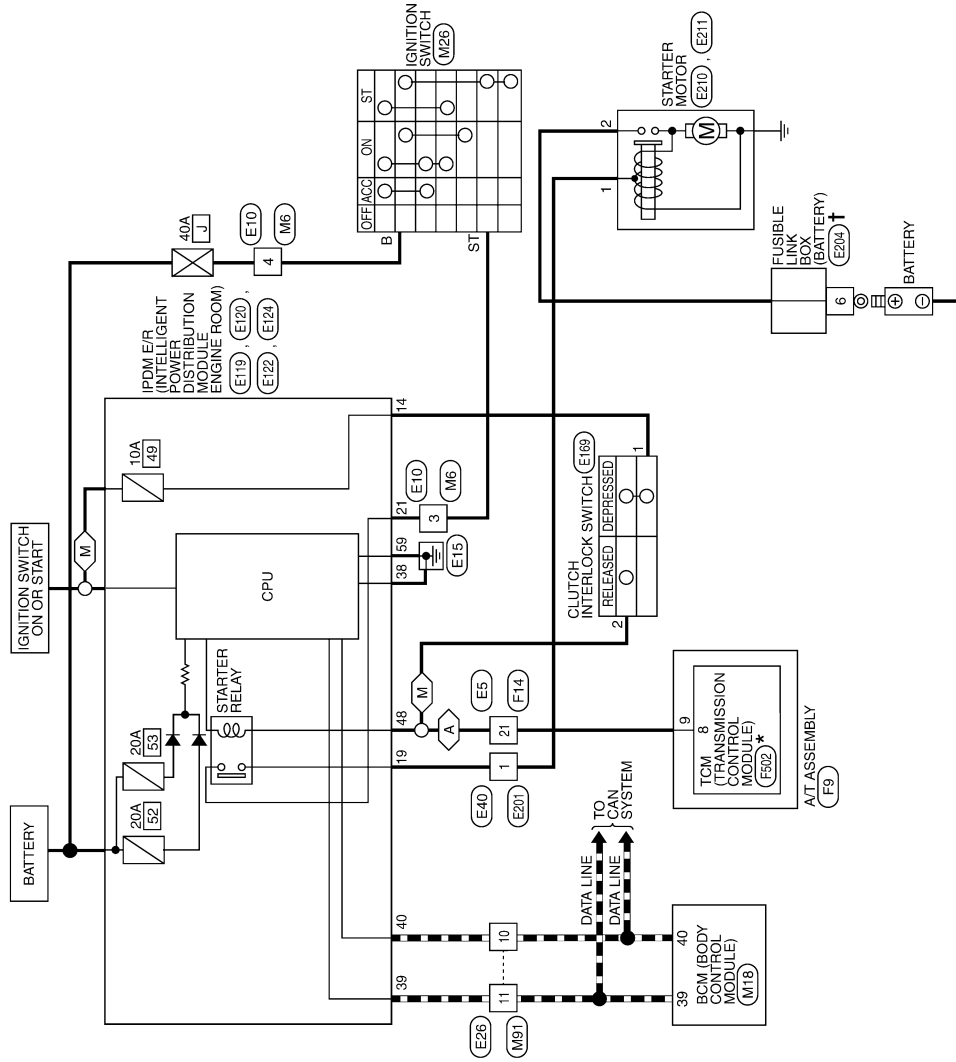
IGNITION SWITCH ON OR START

BATTERY

M

10A 49

20A 53

20A 52

CPU

STARTER RELAY

IPDM E/R (INTELLIGENT POWER DISTRIBUTION MODULE ENGINE ROOM)
E119, E120, E122, E124

40A J

4
E10
M6

14

21
59
38
E15

3
E10
M6

48
19

M
A

21
E5
F14

1
E40
E201

40
39

10
11
E26
M91

DATA LINE
DATA LINE
TO CAN SYSTEM

40
39
BCM (BODY CONTROL MODULE)
M18

9
8
TCM (TRANSMISSION CONTROL MODULE)
F502 *

A/T ASSEMBLY
F9

CLUTCH INTERLOCK SWITCH
E169
RELEASED
DEPRESSED
1
2

IGNITION SWITCH
M26
OFF ACC ON ST
B
ST

STARTER MOTOR
E210, E211
2
1
M

FUSIBLE LINK BOX (BATTERY)
E204
6

BATTERY